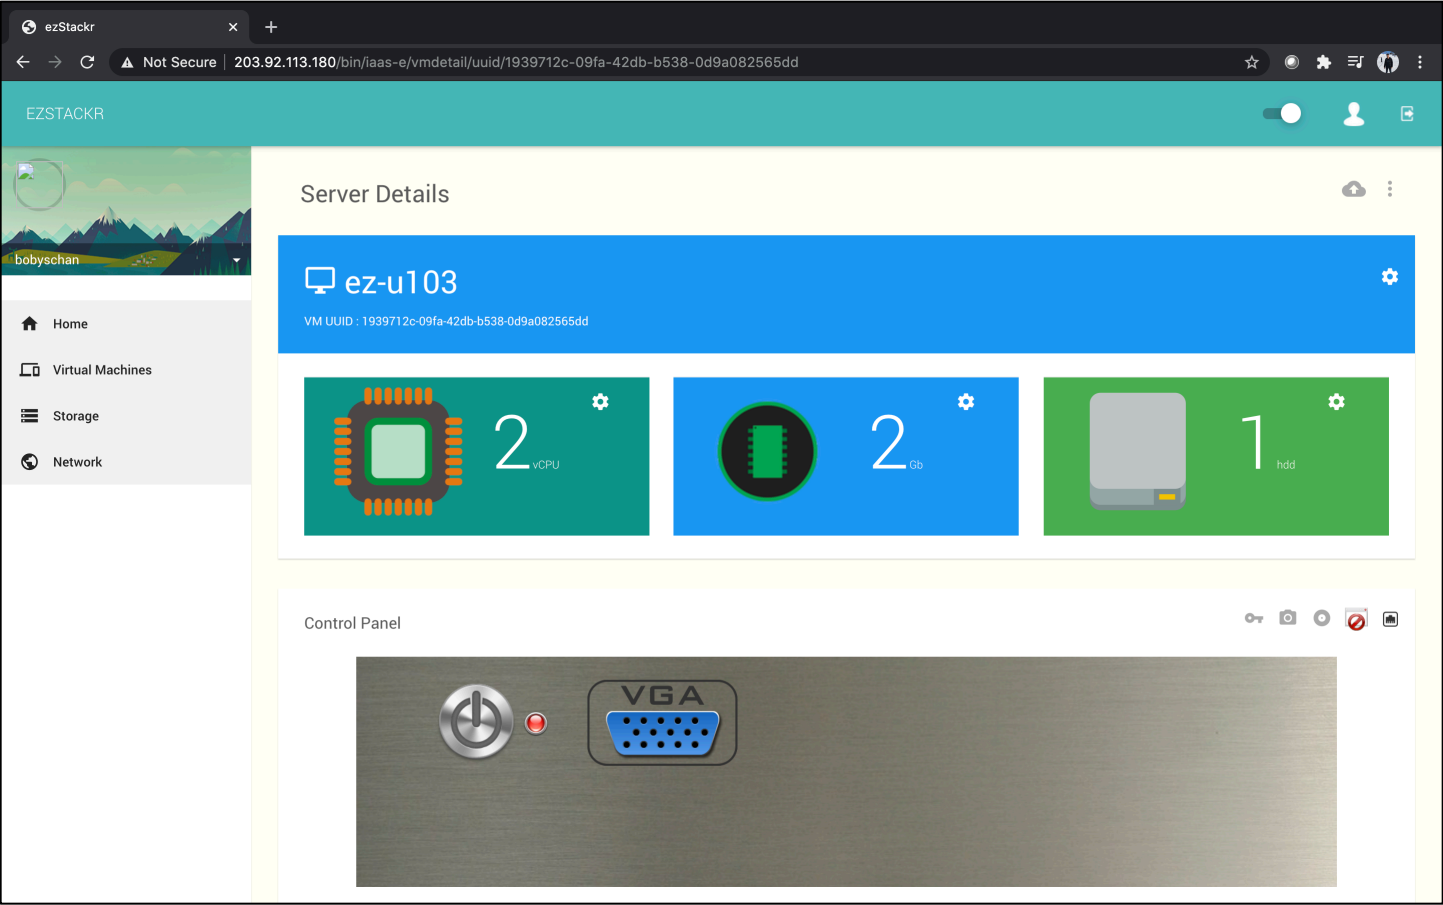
ezStackr

Not Secure | 203.92.113.180/bin/iaas-e/vmdetail/uuid/1939712c-09fa-42db-b538-0d9a082565dd

EZSTACKR

bobyschan

Home

Virtual Machines

Storage

Network

Server Details

ez-u103

VM UUID : 1939712c-09fa-42db-b538-0d9a082565dd

2 vCPU

2 Gb

1 hdd

Control Panel

VGA